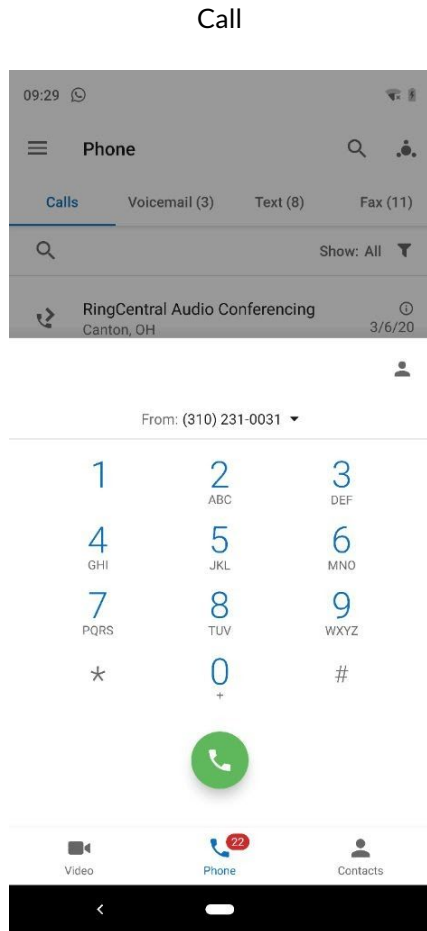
Call

09:29

Phone

Calls Voicemail (3) Text (8) Fax (11)

Show: All

RingCentral Audio Conferencing
Canton, OH
3/6/20

From: (310) 231-0031

1
2 ABC
3 DEF
4 GHI
5 JKL
6 MNO
7 PQRS
8 TUV
9 WXYZ
*
0 +
#

Video
22
Phone
Contacts